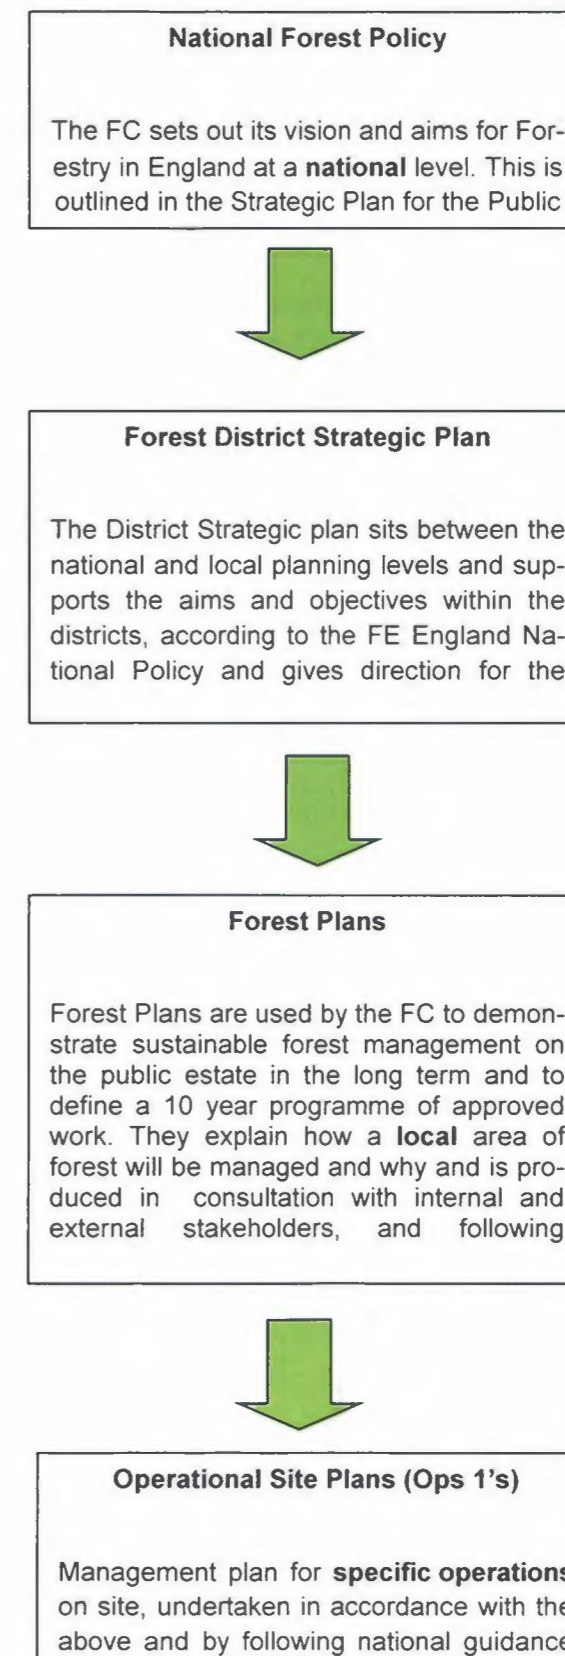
National Forest Policy

The FC sets out its vision and aims for Forestry in England at a national level. This is outlined in the Strategic Plan for the Public

Forest District Strategic Plan

The District Strategic plan sits between the national and local planning levels and supports the aims and objectives within the districts, according to the FE England National Policy and gives direction for the

Forest Plans

Forest Plans are used by the FC to demonstrate sustainable forest management on the public estate in the long term and to define a 10 year programme of approved work. They explain how a local area of forest will be managed and why and is produced in consultation with internal and external stakeholders, and following

Operational Site Plans (Ops 1's)

Management plan for specific operations on site, undertaken in accordance with the above and by following national guidance